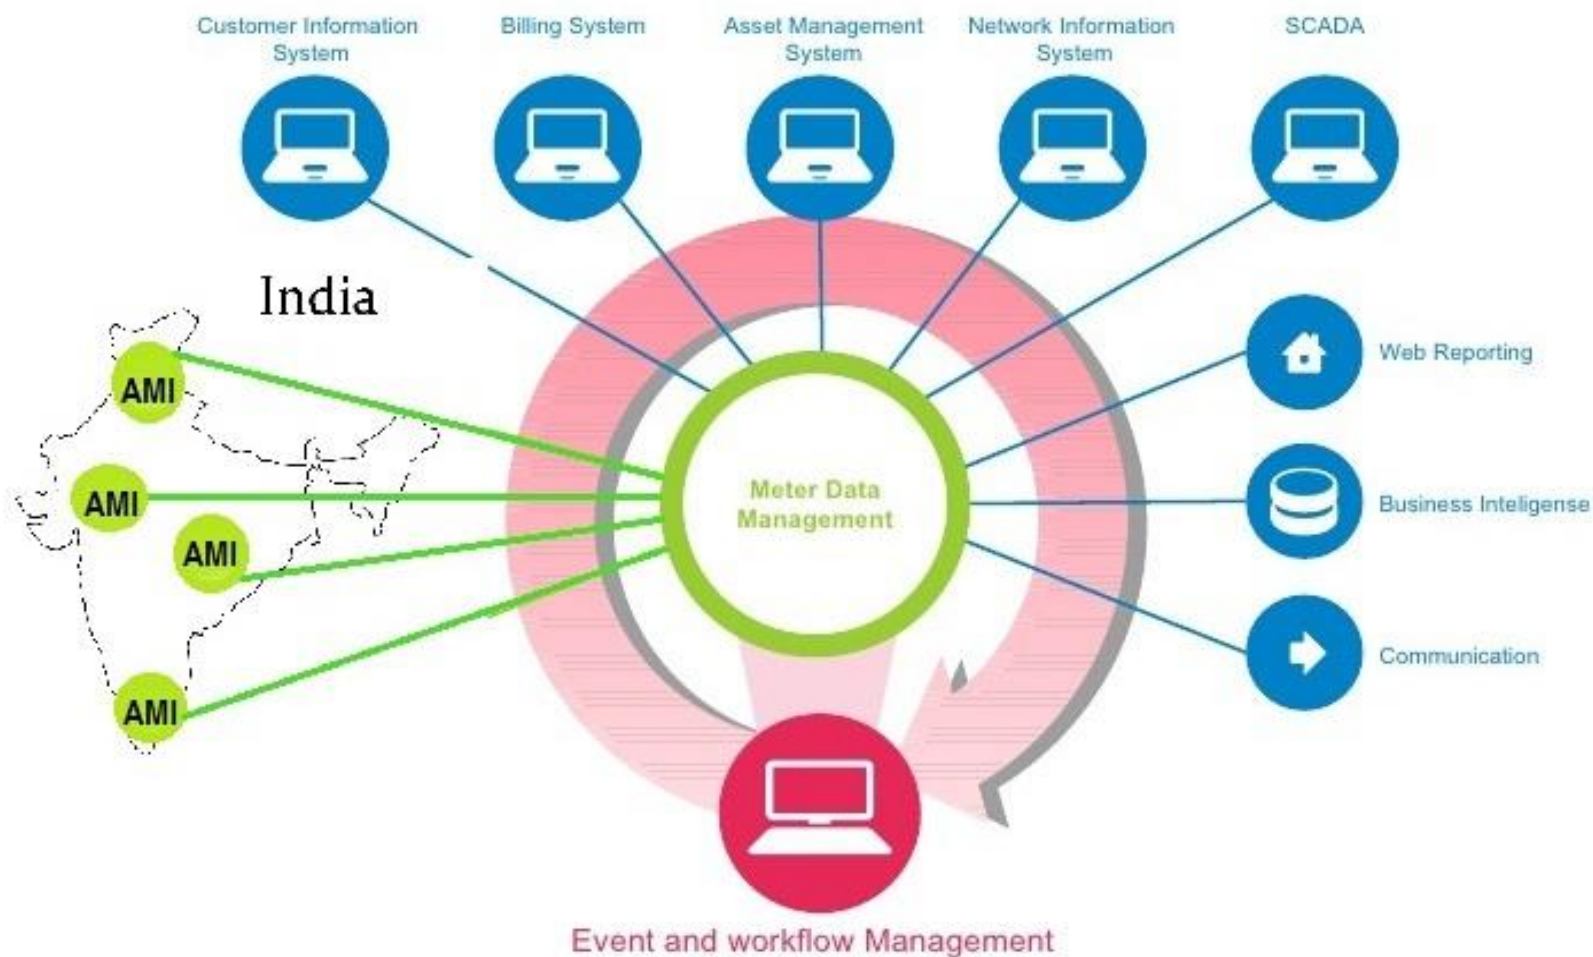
Customer Information System

Billing System

Asset Management System

Network Information System

SCADA

India

AMI

AMI

AMI

AMI

Meter Data Management

Web Reporting

Business Inteligense

Communication

Event and workflow Management